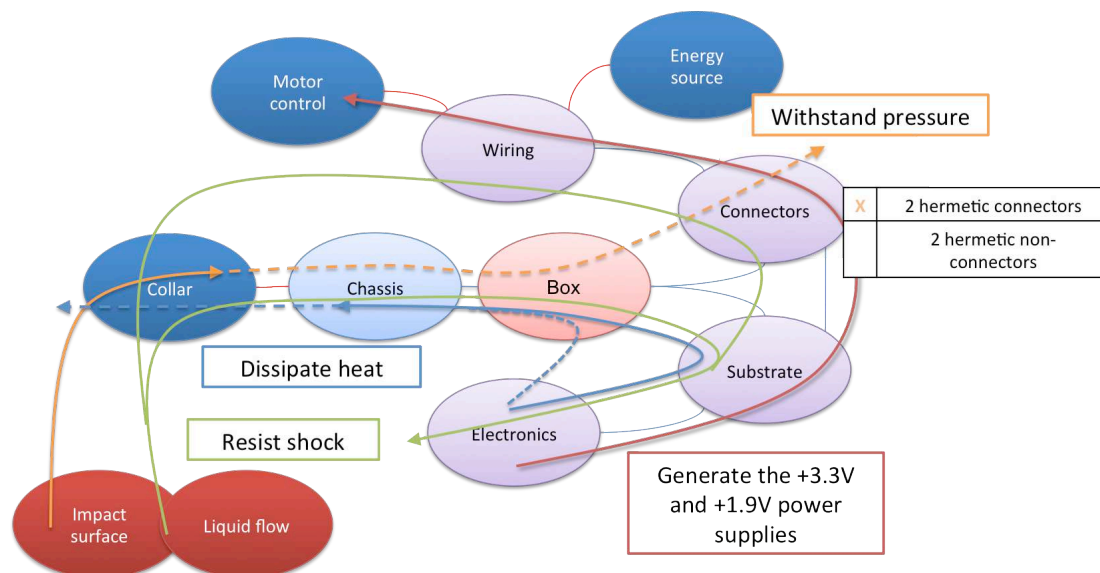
Motor control

Energy source

Withstand pressure

Wiring

Connectors

| X | 2 hermetic connectors |
|---|---|
| | 2 hermetic non-connectors |

Collar

Chassis

Box

Substrate

Dissipate heat

Electronics

Resist shock

Generate the +3.3V and +1.9V power supplies

Impact surface

Liquid flow